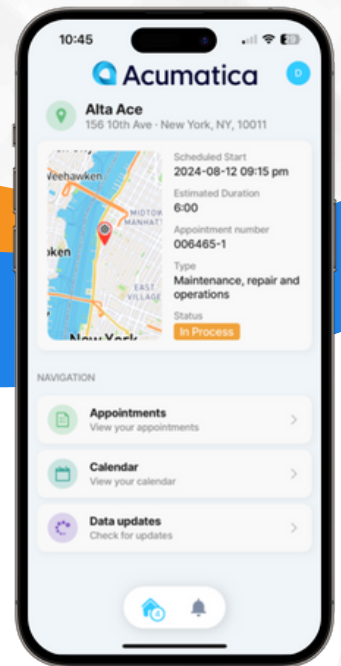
10:45

Acumatica

D

Alta Ace
156 10th Ave • New York, NY, 10011

Weehawken
MIDTOWN MANHATTAN
oken
EAST VILLAGE
New York

Scheduled Start
2024-08-12 09:15 pm
Estimated Duration
6:00
Appointment number
006465-1
Type
Maintenance, repair and operations
Status
In Process

NAVIGATION

Appointments
View your appointments

Calendar
View your calendar

Data updates
Check for updates

4